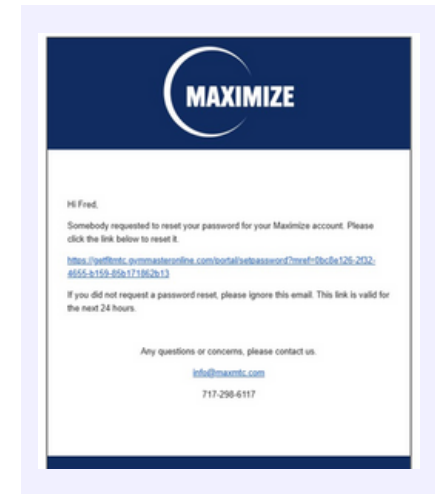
MAXIMIZE

Hi Fred,

Somebody requested to reset your password for your Maximize account. Please click the link below to reset it.

https://getfitmtc.gymmasteronline.com/portal/setpassword?mref=0bc8e126-2f32-4655-b159-85b171862b13

If you did not request a password reset, please ignore this email. This link is valid for the next 24 hours.

Any questions or concerns, please contact us.

info@maxmtc.com

717-298-6117